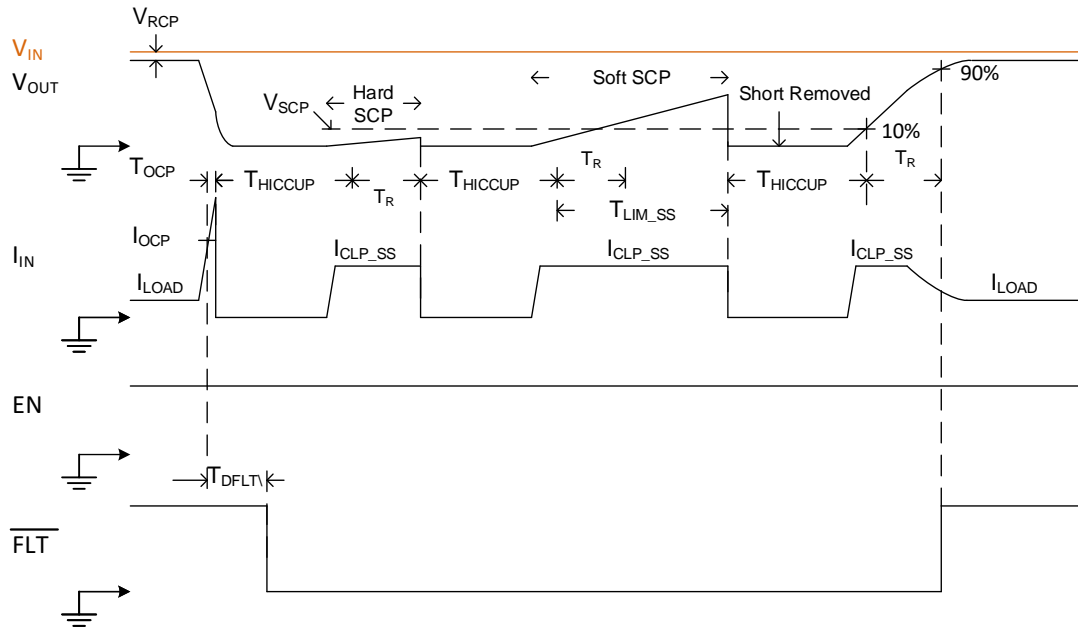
$V_{RCP}$
$V_{IN}$
$V_{OUT}$
$V_{SCP}$ ← Hard SCP →
← Soft SCP →
Short Removed
90%
10%
$T_{OCP}$ $T_{HICCUP}$ $T_R$ $T_{HICCUP}$ $T_R$ $T_{LIM\_SS}$ $T_{HICCUP}$ $T_R$
$I_{OCP}$
$I_{IN}$
$I_{LOAD}$
$I_{CLP\_SS}$
$I_{CLP\_SS}$
$I_{CLP\_SS}$
$I_{LOAD}$
EN
$T_{DFLT\backslash}$
$\overline{FLT}$